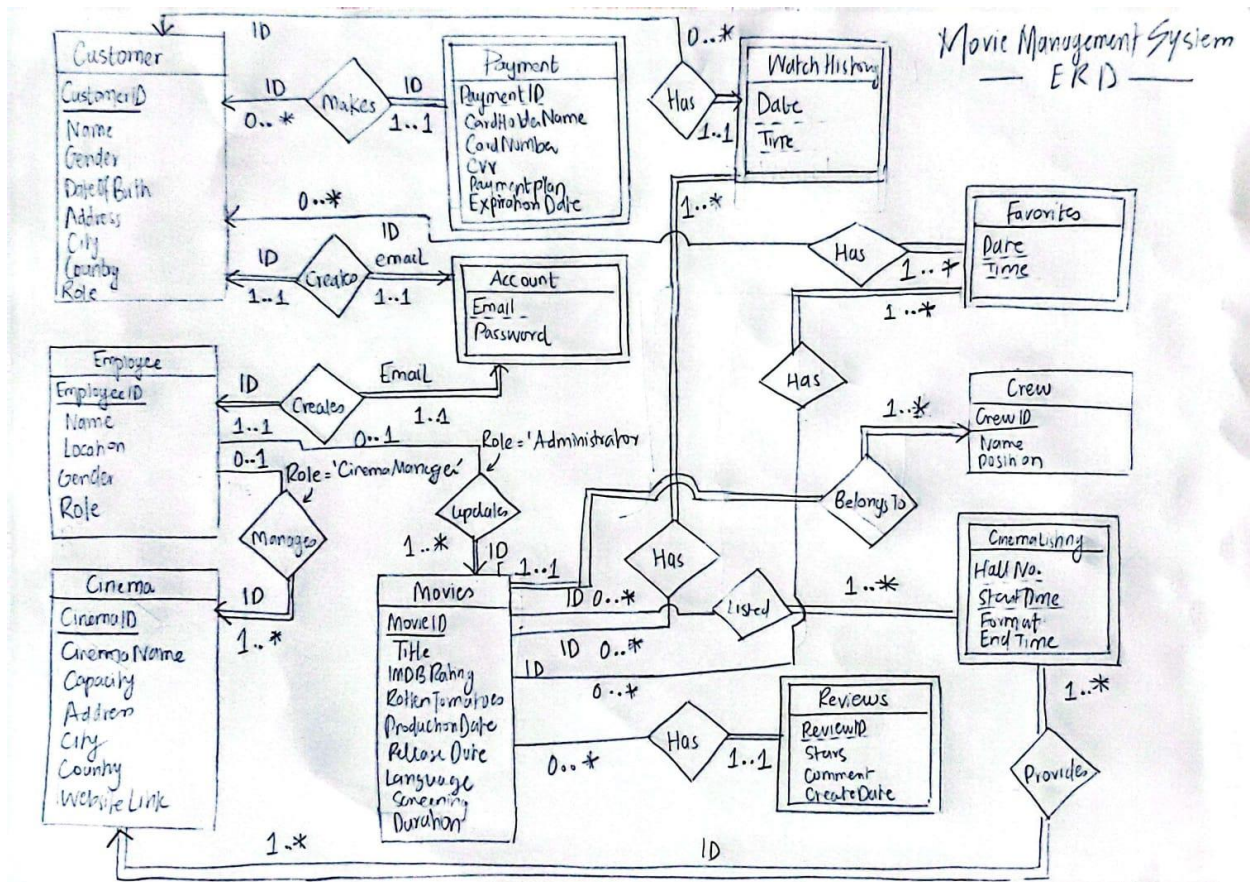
Movie Management System
— ERD —

Customer
CustomerID
Name
Gender
DateOfBirth
Address
City
Country
Role

ID
Makes
ID
0..*
1..1

Payment
PaymentID
CardHolderName
CardNumber
CVV
Paymentplan
ExpirationDate

ID
0..*
Has
1..1

Watch History
Date
Time

1..*

0..*
ID
Creates
ID
email
1..1
1..1

Account
Email
Password

Has
1..*

Favorites
Date
Time

1..*
Has

Employee
EmployeeID
Name
Location
Gender
Role

ID
Creates
Email
1..1
1..1
0..1
0..1
Role = 'Administrator'
Role = 'CinemaManager'
Manages
Updates
1..*
ID

Crew
CrewID
Name
position

1..*
BelongsTo

Cinema
CinemaID
CinemaName
Capacity
Address
City
Country
WebsiteLink

ID
1..*

Movies
MovieID
Title
IMDBRating
RottenTomatoes
ProductionDate
Release Date
Language
Screening
Duration

1..1
Has
ID 0..*
Listed
ID 0..*
ID
0..*
1..*

CinemaListing
Hall No.
StartTime
Format
End Time

Has
0..*
1..1

Reviews
ReviewID
Stars
Comment
CreateDate

1..*
Provides
1..*
ID